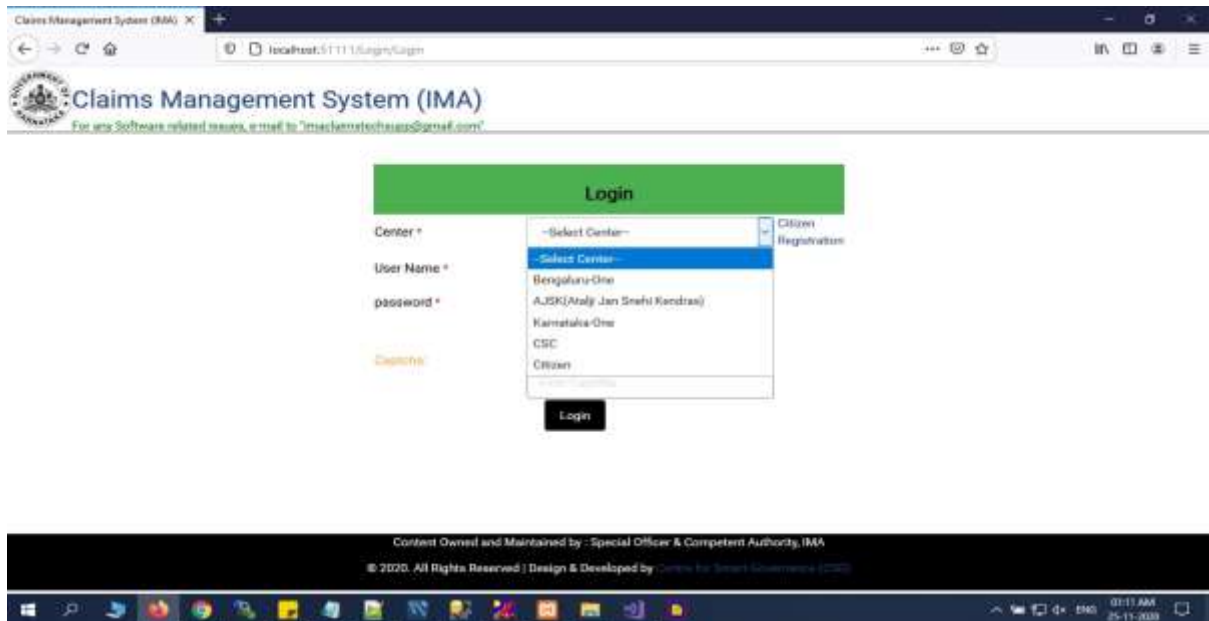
Claims Management System (IMA) ×

localhost:51111/Login/Login

Claims Management System (IMA)
For any Software related issues, e-mail to "imaclaimstechsupp@gmail.com"

Login

Center *
--Select Center--
Citizen Registration
--Select Center--
Bengaluru-One
AJSK(Atalji Jan Snehi Kendras)
Karnataka-One
CSC
Citizen

User Name *

password *

Captcha:

Enter Captcha

Login

Content Owned and Maintained by : Special Officer & Competent Authority, IMA
© 2020. All Rights Reserved | Design & Developed by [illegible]

ENG 03:11 AM 25-11-2020